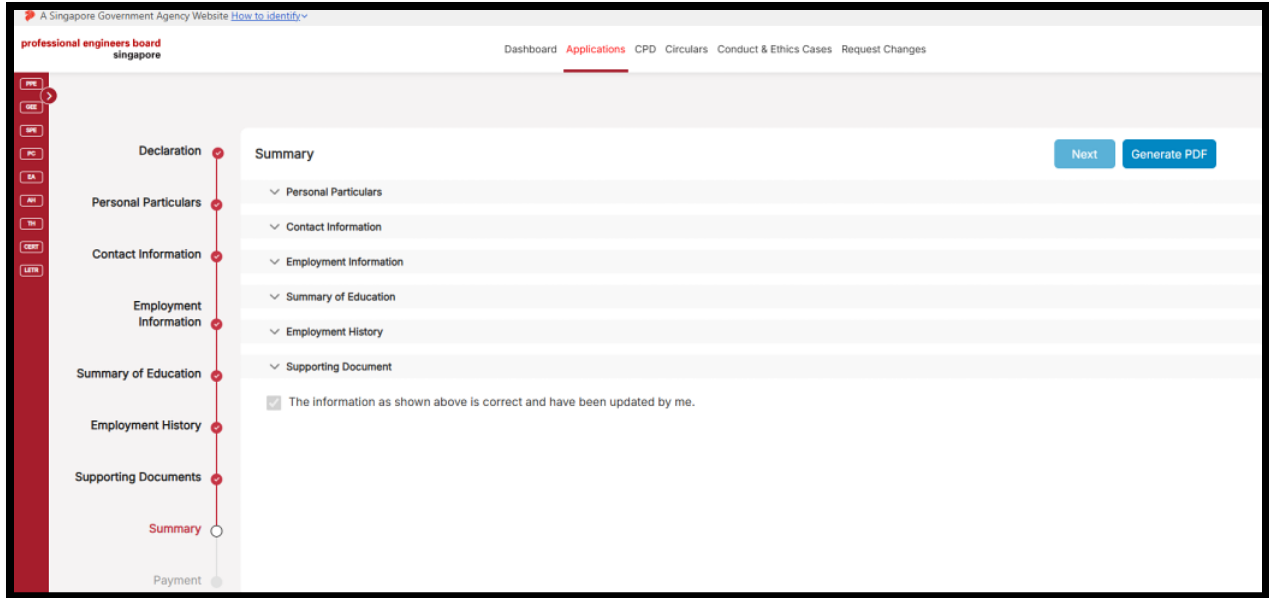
A Singapore Government Agency Website How to identify

professional engineers board
singapore

Dashboard Applications CPD Circulars Conduct & Ethics Cases Request Changes

PPE
GEE
SPE
PC
EA
AH
TH
CERT
LETR

Declaration
Personal Particulars
Contact Information
Employment Information
Summary of Education
Employment History
Supporting Documents
Summary
Payment

Summary

Next
Generate PDF

Personal Particulars
Contact Information
Employment Information
Summary of Education
Employment History
Supporting Document

The information as shown above is correct and have been updated by me.